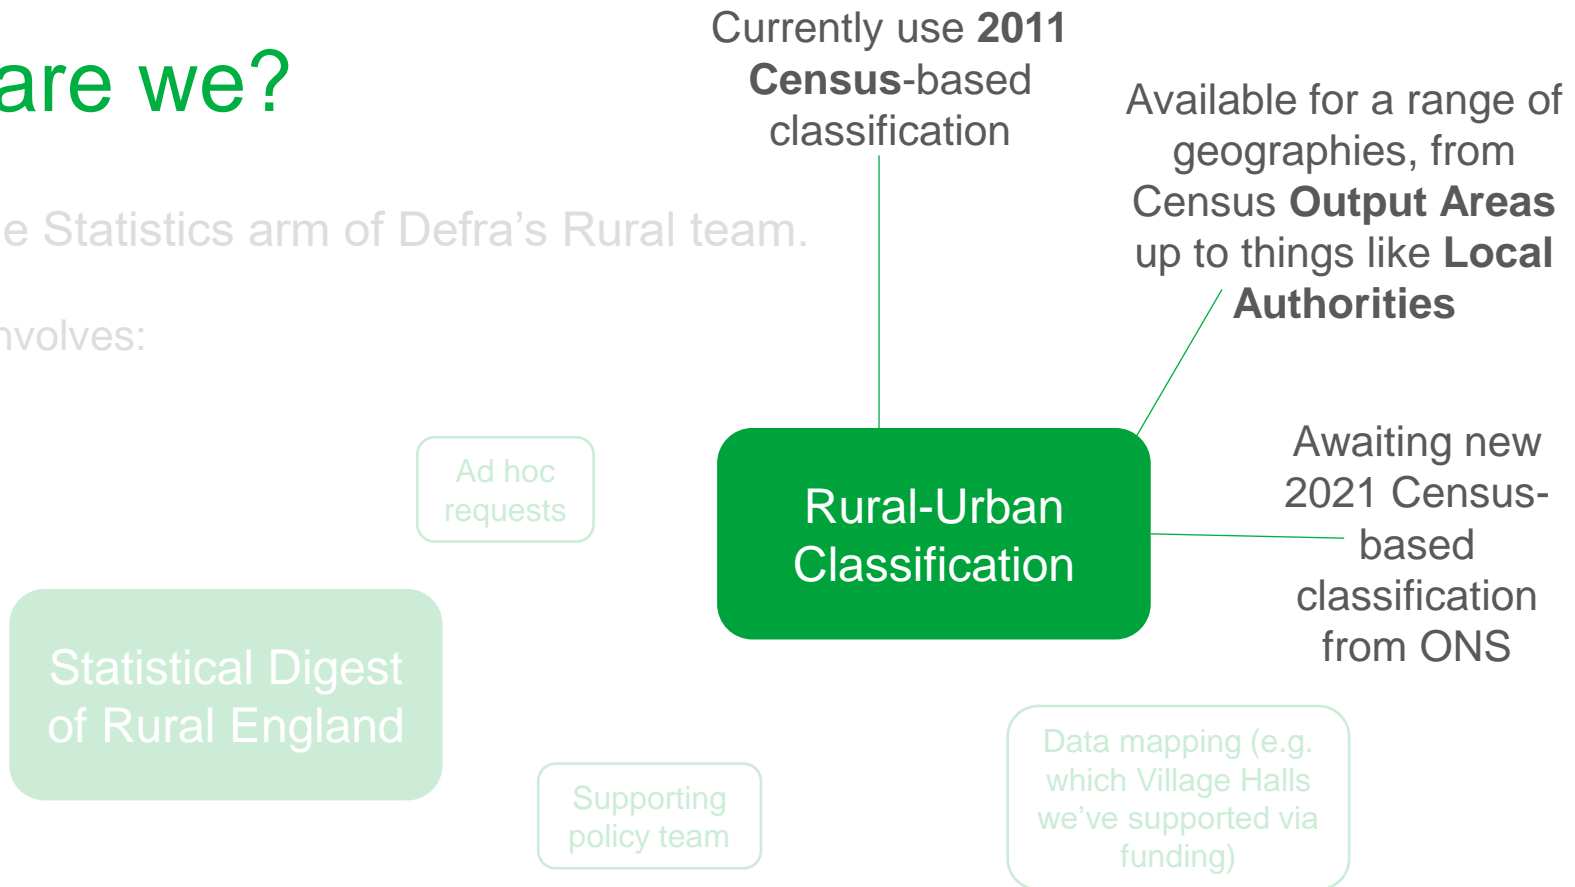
are we?

e Statistics arm of Defra's Rural team.

nvolves:

Currently use **2011 Census**-based classification

Available for a range of geographies, from Census **Output Areas** up to things like **Local Authorities**

Ad hoc requests

Rural-Urban Classification

Awaiting new 2021 Census-based classification from ONS

Statistical Digest of Rural England

Supporting policy team

Data mapping (e.g. which Village Halls we've supported via funding)